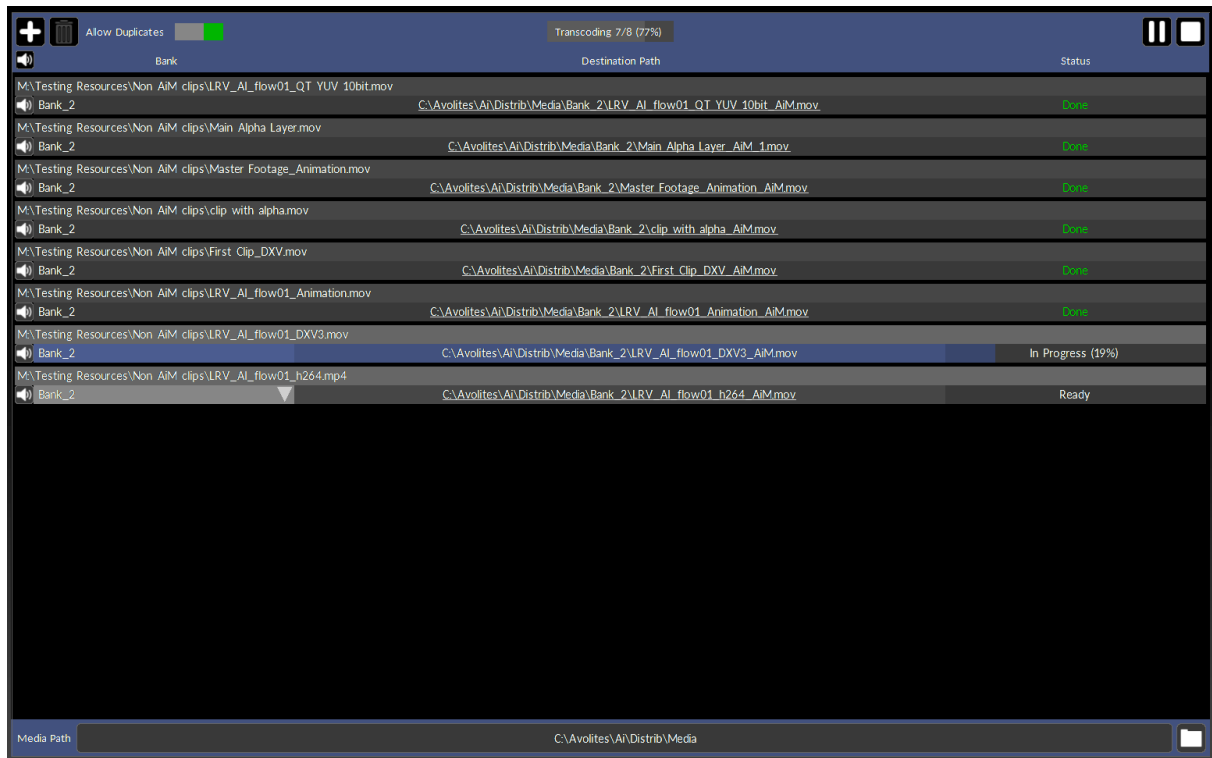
Allow Duplicates

Transcoding 7/8 (77%)

Bank | Destination Path | Status

M:\Testing Resources\Non AiM clips\LRV_AI_flow01_QT YUV 10bit.mov
Bank_2 C:\Avolites\Ai\Distrib\Media\Bank_2\LRV_AI_flow01_QT YUV 10bit_AiM.mov Done

M:\Testing Resources\Non AiM clips\Main Alpha Layer.mov
Bank_2 C:\Avolites\Ai\Distrib\Media\Bank_2\Main Alpha Layer_AiM_1.mov Done

M:\Testing Resources\Non AiM clips\Master Footage_Animation.mov
Bank_2 C:\Avolites\Ai\Distrib\Media\Bank_2\Master Footage_Animation_AiM.mov Done

M:\Testing Resources\Non AiM clips\clip with alpha.mov
Bank_2 C:\Avolites\Ai\Distrib\Media\Bank_2\clip with alpha_AiM.mov Done

M:\Testing Resources\Non AiM clips\First Clip_DXV.mov
Bank_2 C:\Avolites\Ai\Distrib\Media\Bank_2\First Clip_DXV_AiM.mov Done

M:\Testing Resources\Non AiM clips\LRV_AI_flow01_Animation.mov
Bank_2 C:\Avolites\Ai\Distrib\Media\Bank_2\LRV_AI_flow01_Animation_AiM.mov Done

M:\Testing Resources\Non AiM clips\LRV_AI_flow01_DXV3.mov
Bank_2 C:\Avolites\Ai\Distrib\Media\Bank_2\LRV_AI_flow01_DXV3_AiM.mov In Progress (19%)

M:\Testing Resources\Non AiM clips\LRV_AI_flow01_h264.mp4
Bank_2 C:\Avolites\Ai\Distrib\Media\Bank_2\LRV_AI_flow01_h264_AiM.mov Ready

Media Path C:\Avolites\Ai\Distrib\Media